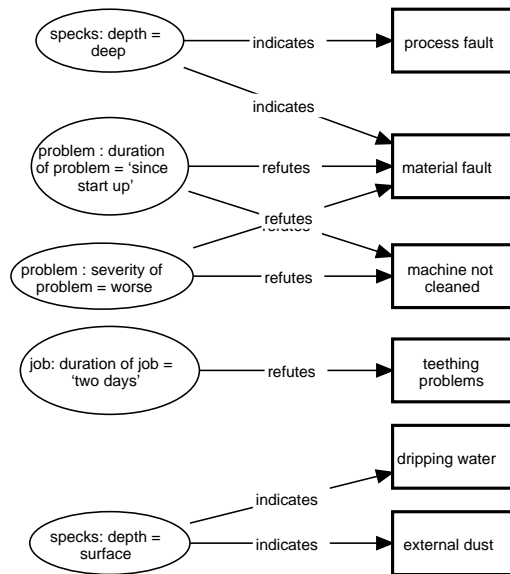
specks: depth = deep

indicates

process fault

indicates

problem : duration of problem = 'since start up'

refutes

material fault

refutes

refutes

problem : severity of problem = worse

refutes

machine not cleaned

job: duration of job = 'two days'

refutes

teething problems

dripping water

indicates

specks: depth = surface

indicates

external dust